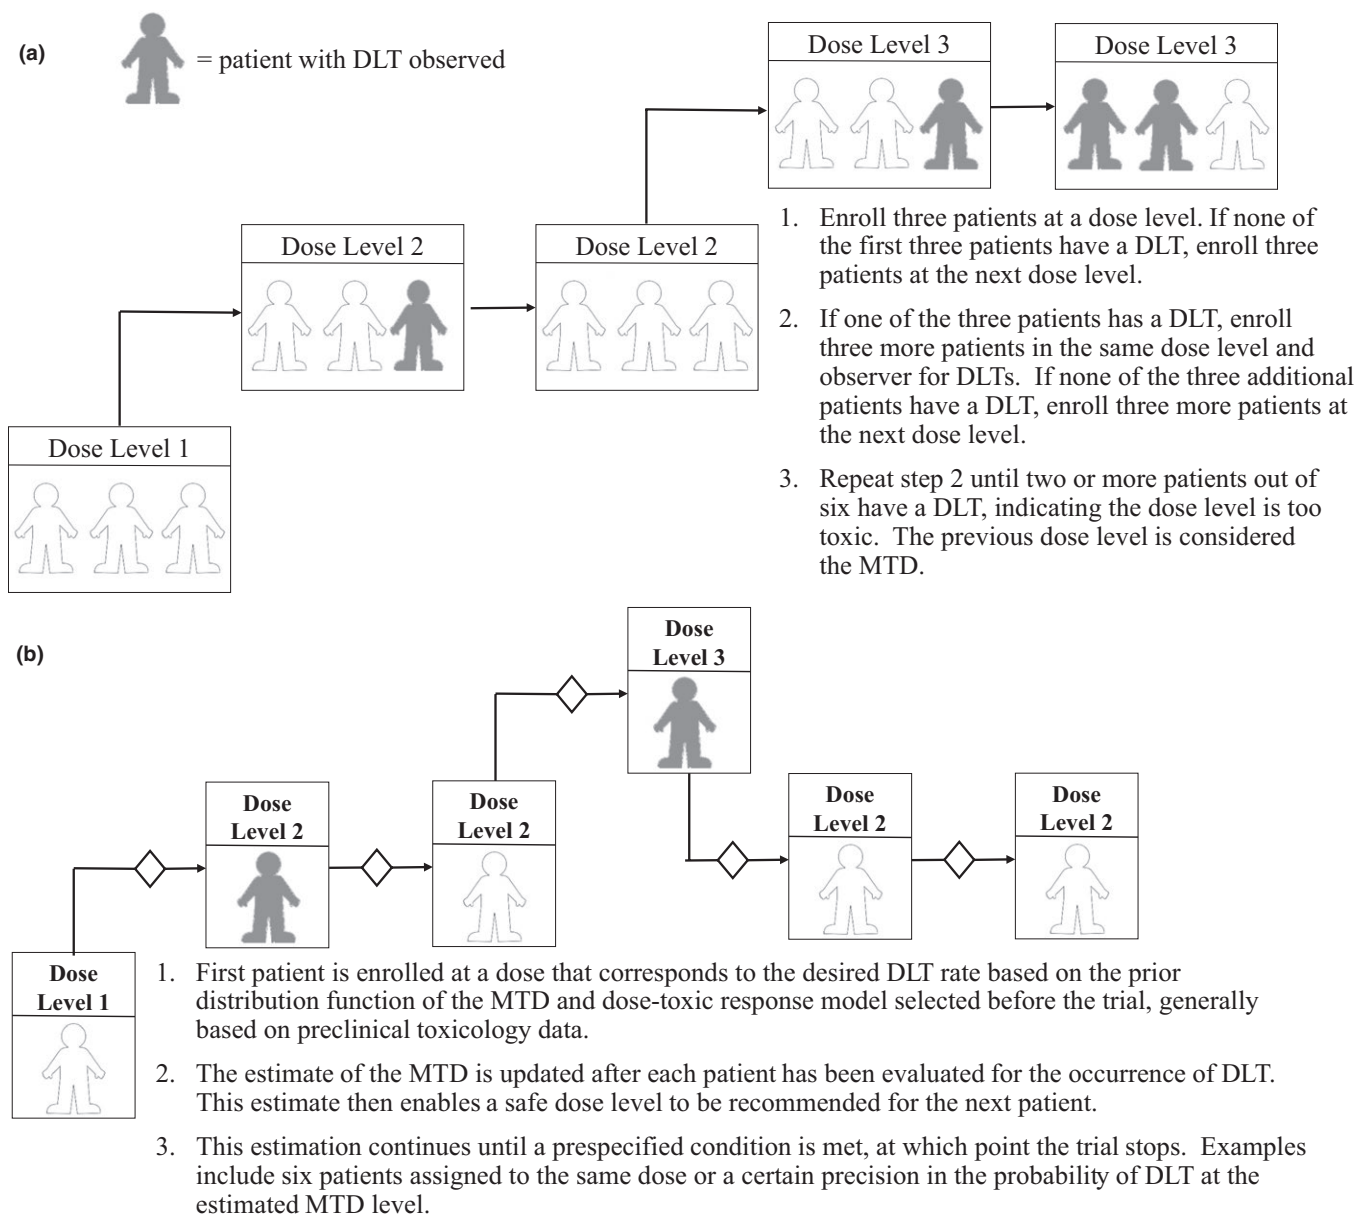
(a)

= patient with DLT observed

Dose Level 3

Dose Level 3

Dose Level 2

Dose Level 2

Dose Level 1

1. Enroll three patients at a dose level. If none of the first three patients have a DLT, enroll three patients at the next dose level.

2. If one of the three patients has a DLT, enroll three more patients in the same dose level and observer for DLTs. If none of the three additional patients have a DLT, enroll three more patients at the next dose level.

3. Repeat step 2 until two or more patients out of six have a DLT, indicating the dose level is too toxic. The previous dose level is considered the MTD.

(b)

Dose Level 3

Dose Level 2

Dose Level 2

Dose Level 2

Dose Level 2

Dose Level 1

1. First patient is enrolled at a dose that corresponds to the desired DLT rate based on the prior distribution function of the MTD and dose-toxic response model selected before the trial, generally based on preclinical toxicology data.

2. The estimate of the MTD is updated after each patient has been evaluated for the occurrence of DLT. This estimate then enables a safe dose level to be recommended for the next patient.

3. This estimation continues until a prespecified condition is met, at which point the trial stops. Examples include six patients assigned to the same dose or a certain precision in the probability of DLT at the estimated MTD level.